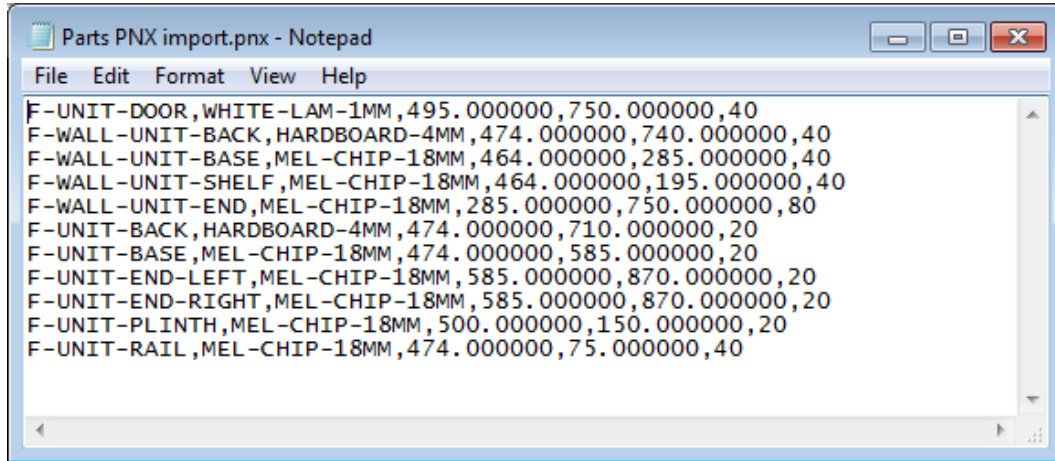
Parts PNX import.pnx - Notepad

File Edit Format View Help

F-UNIT-DOOR,WHITE-LAM-1MM,495.000000,750.000000,40
F-WALL-UNIT-BACK,HARDBOARD-4MM,474.000000,740.000000,40
F-WALL-UNIT-BASE,MEL-CHIP-18MM,464.000000,285.000000,40
F-WALL-UNIT-SHELF,MEL-CHIP-18MM,464.000000,195.000000,40
F-WALL-UNIT-END,MEL-CHIP-18MM,285.000000,750.000000,80
F-UNIT-BACK,HARDBOARD-4MM,474.000000,710.000000,20
F-UNIT-BASE,MEL-CHIP-18MM,474.000000,585.000000,20
F-UNIT-END-LEFT,MEL-CHIP-18MM,585.000000,870.000000,20
F-UNIT-END-RIGHT,MEL-CHIP-18MM,585.000000,870.000000,20
F-UNIT-PLINTH,MEL-CHIP-18MM,500.000000,150.000000,20
F-UNIT-RAIL,MEL-CHIP-18MM,474.000000,75.000000,40